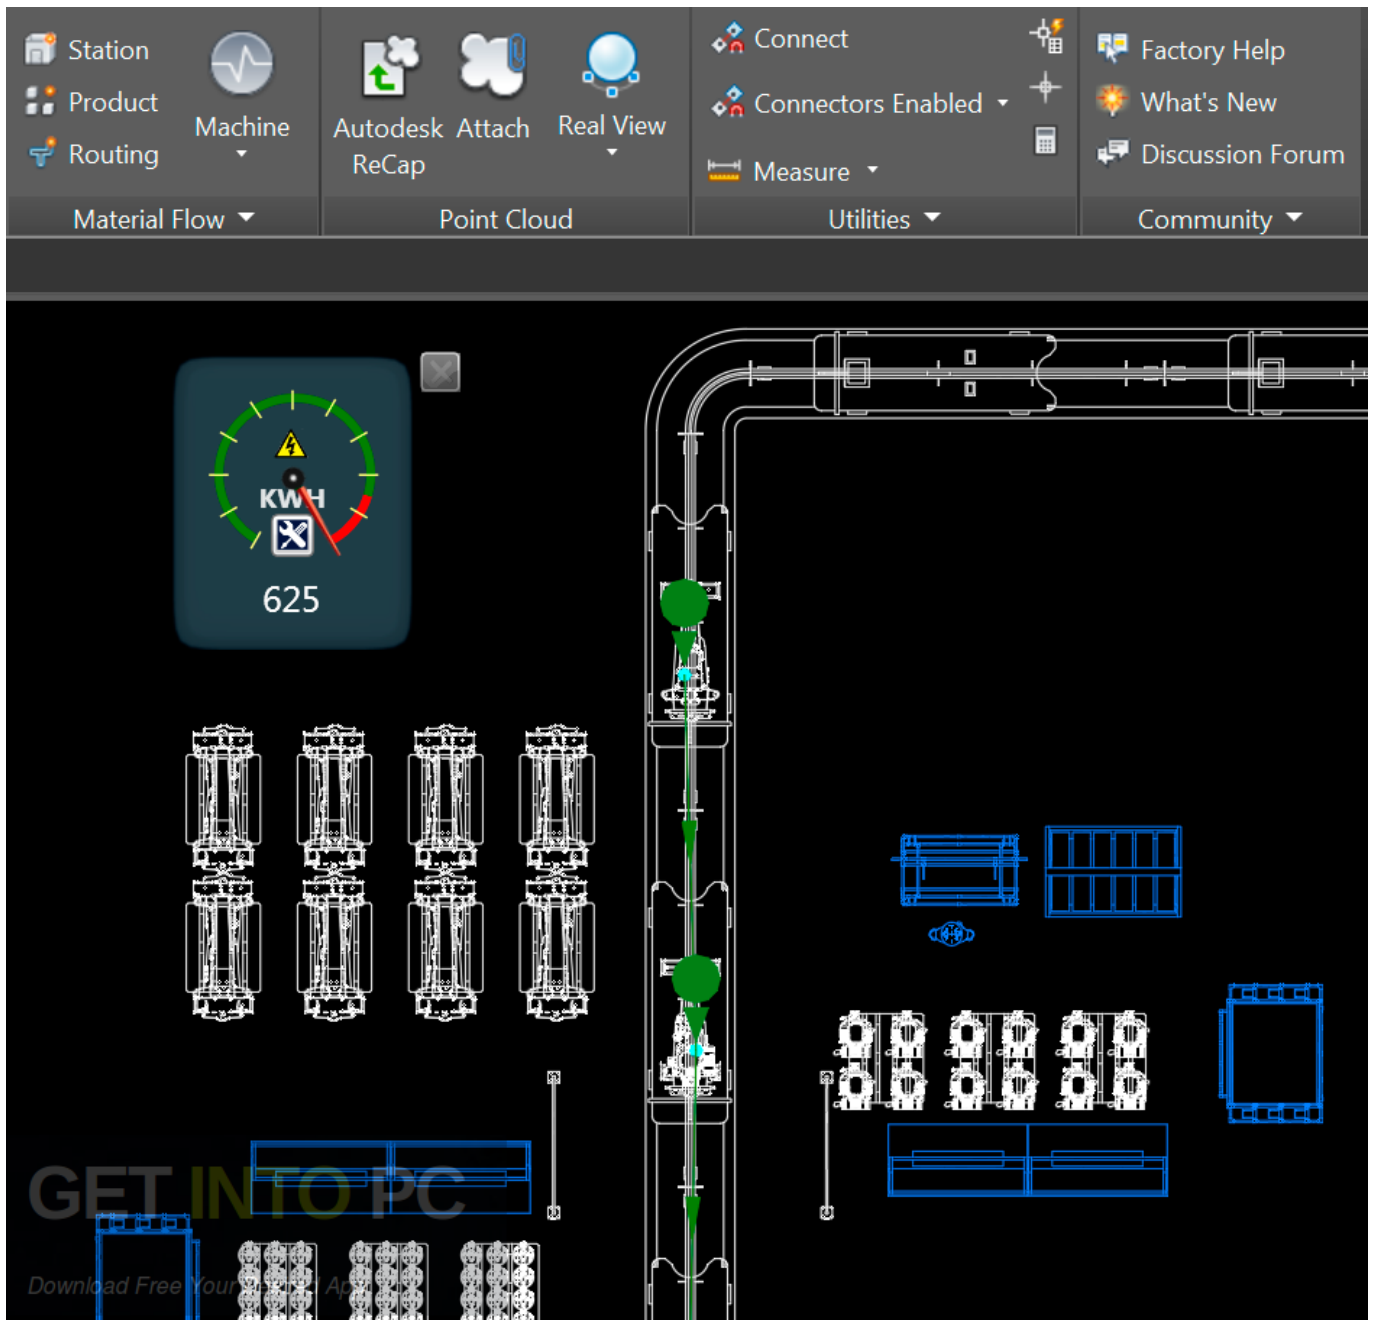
Station
Product
Routing
Machine
Material Flow
Autodesk ReCap
Attach
Real View
Point Cloud
Connect
Connectors Enabled
Measure
Utilities
Factory Help
What's New
Discussion Forum
Community

KWH
625

GET INTO PC
Download Free Your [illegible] Apps